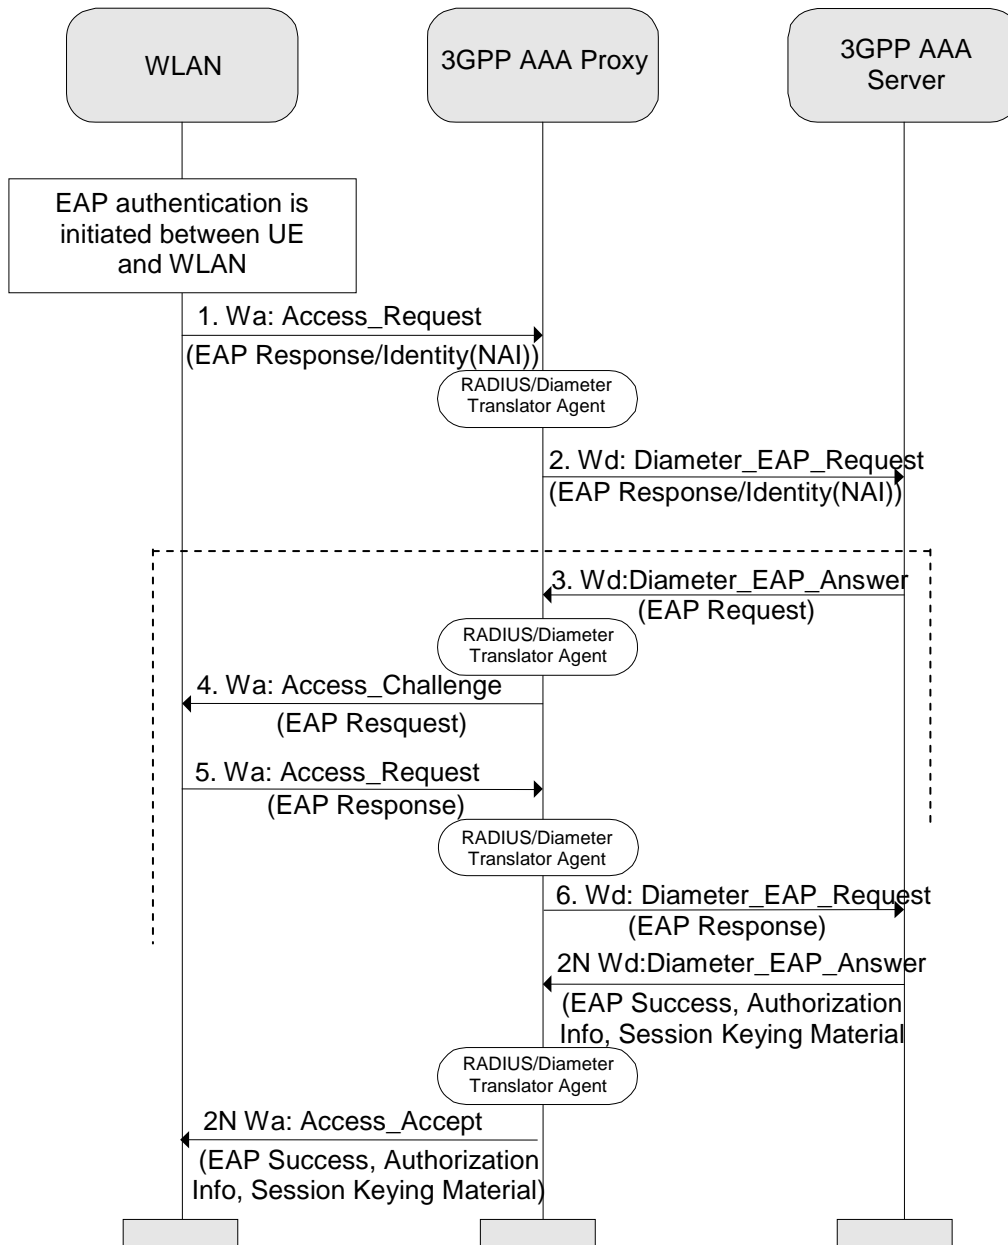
WLAN

3GPP AAA Proxy

3GPP AAA Server

EAP authentication is initiated between UE and WLAN

1. Wa: Access_Request
(EAP Response/Identity(NAI))

RADIUS/Diameter Translator Agent

2. Wd: Diameter_EAP_Request
(EAP Response/Identity(NAI))

3. Wd:Diameter_EAP_Answer
(EAP Request)

RADIUS/Diameter Translator Agent

4. Wa: Access_Challenge
(EAP Resquest)

5. Wa: Access_Request
(EAP Response)

RADIUS/Diameter Translator Agent

6. Wd: Diameter_EAP_Request
(EAP Response)

2N Wd:Diameter_EAP_Answer
(EAP Success, Authorization Info, Session Keying Material

RADIUS/Diameter Translator Agent

2N Wa: Access_Accept
(EAP Success, Authorization Info, Session Keying Material)